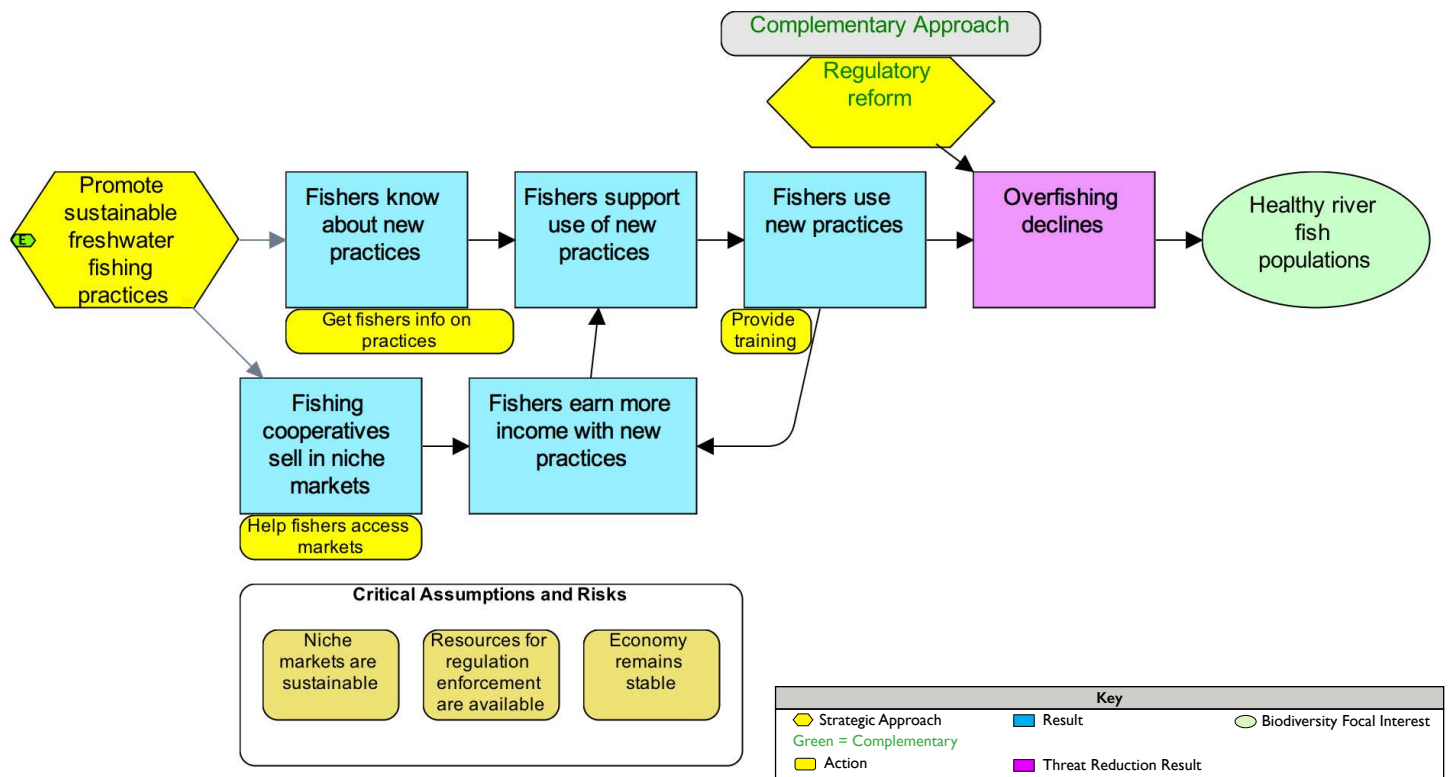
Complementary Approach

Regulatory reform

E

Promote sustainable freshwater fishing practices

Fishers know about new practices

Get fishers info on practices

Fishers support use of new practices

Fishers use new practices

Provide training

Overfishing declines

Healthy river fish populations

Fishing cooperatives sell in niche markets

Help fishers access markets

Fishers earn more income with new practices

Critical Assumptions and Risks

Niche markets are sustainable

Resources for regulation enforcement are available

Economy remains stable

| Key | | |
|---|---|---|
| Strategic Approach | Result | Biodiversity Focal Interest |
| Green = Complementary | | |
| Action | Threat Reduction Result | |